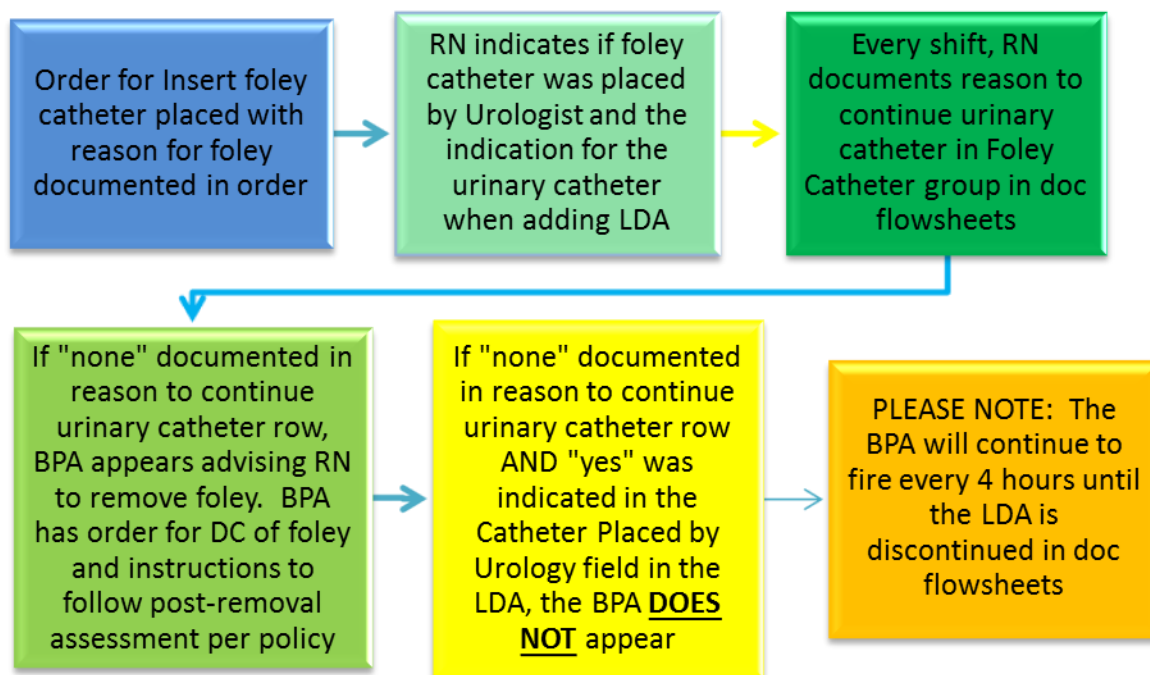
Order for Insert foley catheter placed with reason for foley documented in order

RN indicates if foley catheter was placed by Urologist and the indication for the urinary catheter when adding LDA

Every shift, RN documents reason to continue urinary catheter in Foley Catheter group in doc flowsheets

If "none" documented in reason to continue urinary catheter row, BPA appears advising RN to remove foley. BPA has order for DC of foley and instructions to follow post-removal assessment per policy

If "none" documented in reason to continue urinary catheter row AND "yes" was indicated in the Catheter Placed by Urology field in the LDA, the BPA DOES NOT appear

PLEASE NOTE: The BPA will continue to fire every 4 hours until the LDA is discontinued in doc flowsheets